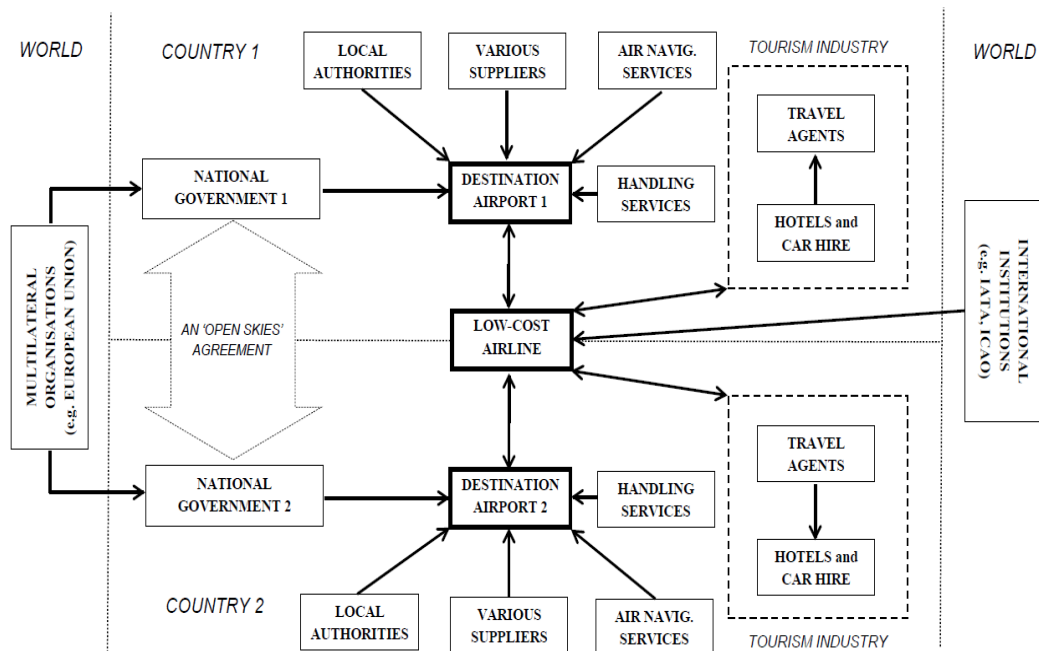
WORLD

COUNTRY 1

LOCAL AUTHORITIES

VARIOUS SUPPLIERS

AIR NAVIG. SERVICES

TOURISM INDUSTRY

WORLD

TRAVEL AGENTS

NATIONAL GOVERNMENT 1

DESTINATION AIRPORT 1

HANDLING SERVICES

HOTELS and CAR HIRE

MULTILATERAL ORGANISATIONS (e.g. EUROPEAN UNION)

INTERNATIONAL INSTITUTIONS (e.g. IATA, ICAO)

AN 'OPEN SKIES' AGREEMENT

LOW-COST AIRLINE

TRAVEL AGENTS

NATIONAL GOVERNMENT 2

DESTINATION AIRPORT 2

HANDLING SERVICES

HOTELS and CAR HIRE

COUNTRY 2

LOCAL AUTHORITIES

VARIOUS SUPPLIERS

AIR NAVIG. SERVICES

TOURISM INDUSTRY